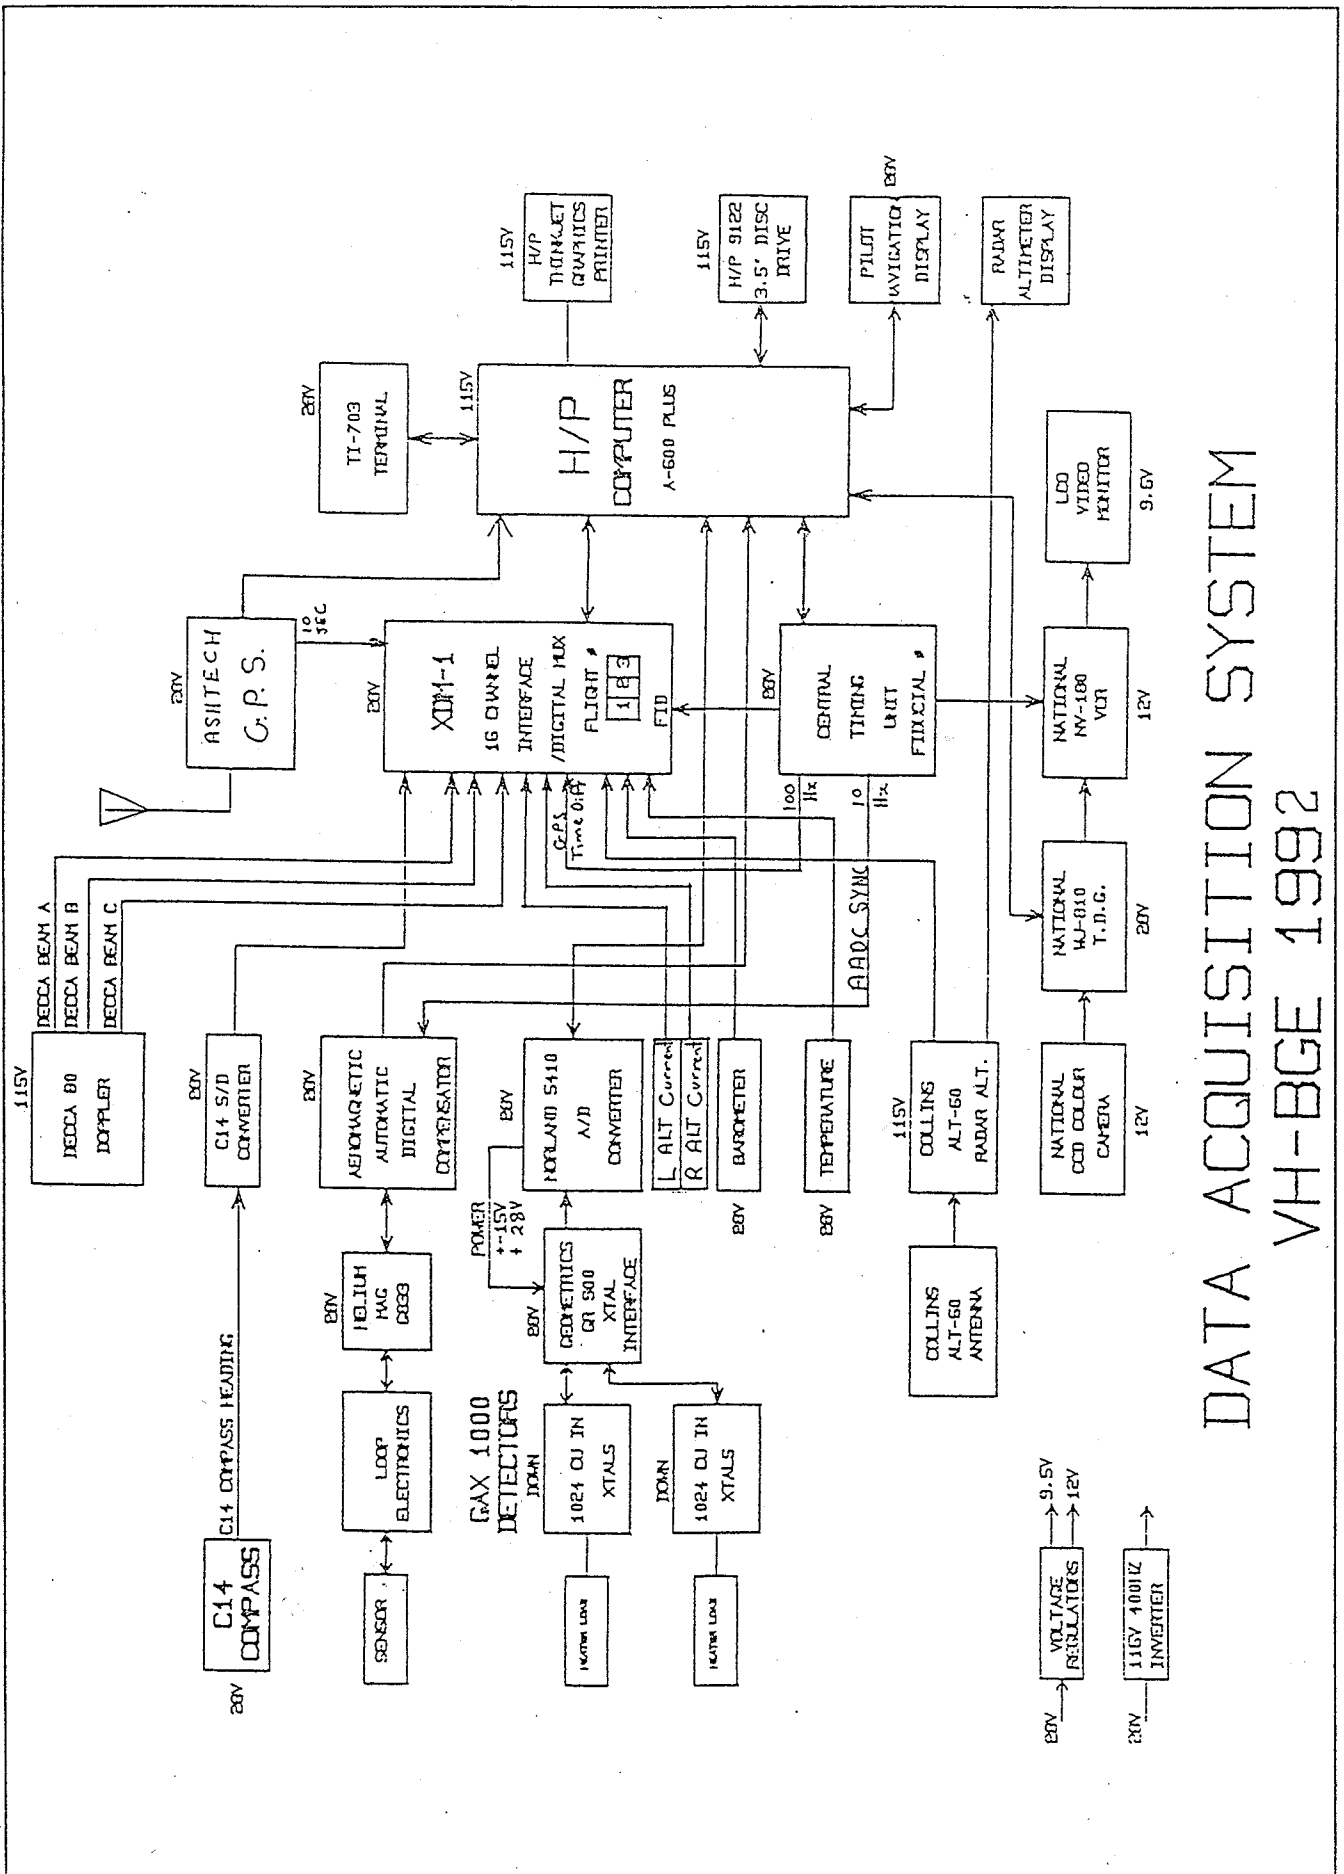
DATA ACQUISITION SYSTEM
VH-BGE 1992

H/P
COMPUTER
A-600 PLUS
115V

TI-703
TERMINAL
28V

H/P
THINKJET
GRAPHICS
PRINTER
115V

H/P 9122
3.5' DISC
DRIVE
115V

PILOT
NAVIGATION
DISPLAY
28V

RADAR
ALTIMETER
DISPLAY

ASHTECH
G.P.S.
28V

1
SEC

XDM-1
16 CHANNEL
INTERFACE
/DIGITAL MUX
FLIGHT #
1 8 3
FID
28V

CENTRAL
TIMING
UNIT
FIDUCIAL #
28V

100
Hz

10
Hz

G.P.S.
Time 0.1

LCD
VIDEO
MONITOR
9.6V

NATIONAL
NV-180
VCR
12V

NATIONAL
WJ-810
T.D.G.
28V

NATIONAL
CCD COLOUR
CAMERA
12V

DECCA BEAM A
DECCA BEAM B
DECCA BEAM C

DECCA 80
DOPPLER
115V

C14 S/D
CONVERTER
28V

AEROMAGNETIC
AUTOMATIC
DIGITAL
COMPENSATOR
28V

AADC SYNC

NORLAND 5410
A/D
CONVERTER
28V

L ALT Current
R ALT Current

BAROMETER
28V

TEMPERATURE
28V

COLLINS
ALT-60
RADAR ALT.
115V

COLLINS
ALT-60
ANTENNA

POWER
+-15V
+ 28V

GEOMETRICS
GR 800
XTAL
INTERFACE
28V

HELIUM
MAG
G833
28V

LOOP
ELECTRONICS

SENSOR

C14 COMPASS HEADING

C14
COMPASS
28V

GAX 1000
DETECTORS

DOWN
1024 CU IN
XTALS

DOWN
1024 CU IN
XTALS

HEATER LOAD

HEATER LOAD

28V
VOLTAGE
REGULATORS
9.5V
12V

28V
115V 400HZ
INVERTER